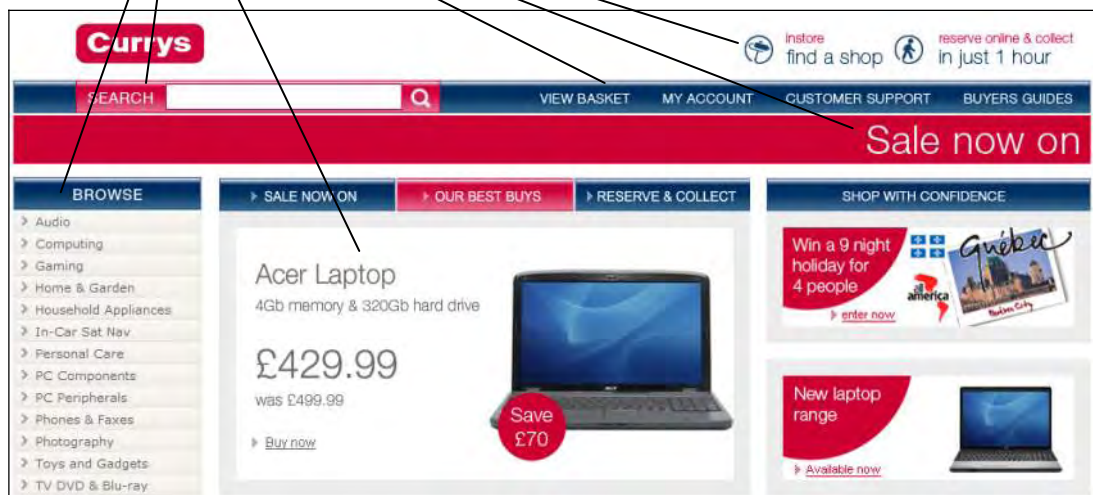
Currys

instore
find a shop

reserve online & collect
in just 1 hour

SEARCH

VIEW BASKET   MY ACCOUNT   CUSTOMER SUPPORT   BUYERS GUIDES

Sale now on

BROWSE

Audio
Computing
Gaming
Home & Garden
Household Appliances
In-Car Sat Nav
Personal Care
PC Components
PC Peripherals
Phones & Faxes
Photography
Toys and Gadgets
TV DVD & Blu-ray

SALE NOW ON   OUR BEST BUYS   RESERVE & COLLECT

Acer Laptop
4Gb memory & 320Gb hard drive

£429.99
was £499.99

Buy now

Save £70

SHOP WITH CONFIDENCE

Win a 9 night holiday for 4 people

enter now

all america

Québec

New laptop range

Available now